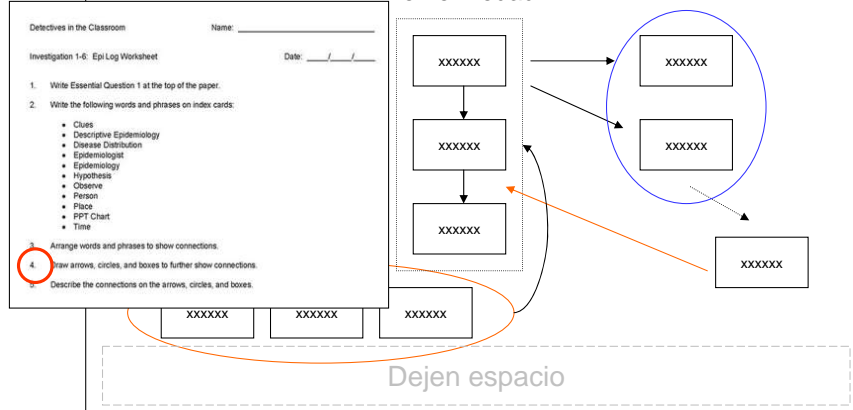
Detectives in the Classroom

Name: _______________

Investigation 1-6: Epi Log Worksheet

Date: ____/____/____

1. Write Essential Question 1 at the top of the paper.

2. Write the following words and phrases on index cards:

- Clues
- Descriptive Epidemiology
- Disease Distribution
- Epidemiologist
- Epidemiology
- Hypothesis
- Observe
- Person
- Place
- PPT Chart
- Time

3. Arrange words and phrases to show connections.

4. Draw arrows, circles, and boxes to further show connections.

5. Describe the connections on the arrows, circles, and boxes.

xxxxxx

xxxxxx

xxxxxx

xxxxxx

xxxxxx

xxxxxx

xxxxxx

xxxxxx

xxxxxx

Dejen espacio